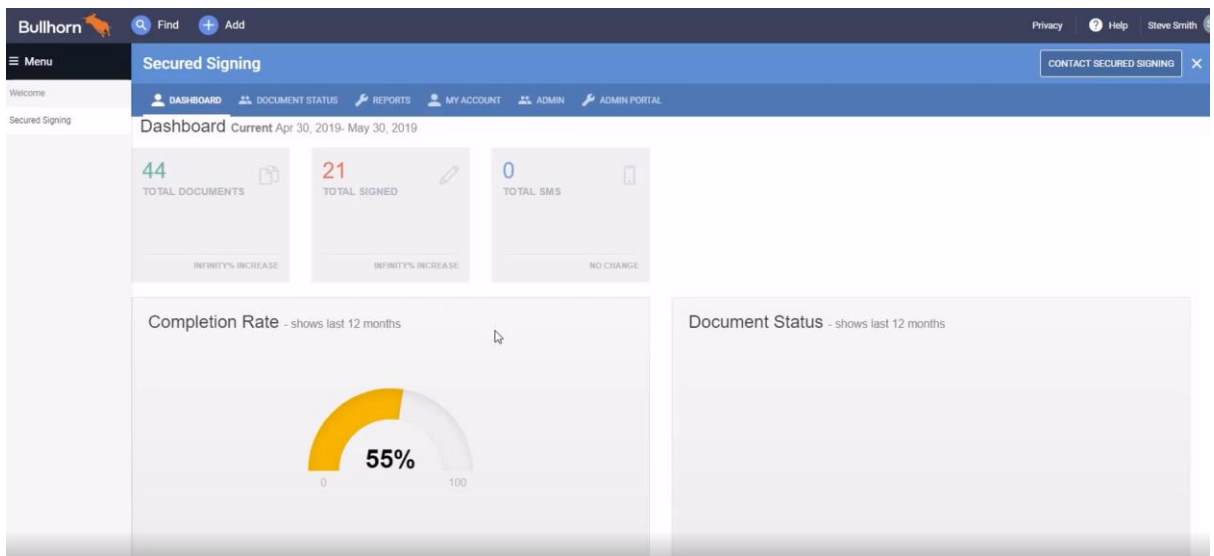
Bullhorn Find Add

Privacy Help Steve Smith

≡ Menu

Welcome

Secured Signing

Secured Signing

CONTACT SECURED SIGNING ✕

DASHBOARD DOCUMENT STATUS REPORTS MY ACCOUNT ADMIN ADMIN PORTAL

Dashboard Current Apr 30, 2019- May 30, 2019

44
TOTAL DOCUMENTS
INFINITY% INCREASE

21
TOTAL SIGNED
INFINITY% INCREASE

0
TOTAL SMS
NO CHANGE

Completion Rate - shows last 12 months

55%

0 100

Document Status - shows last 12 months